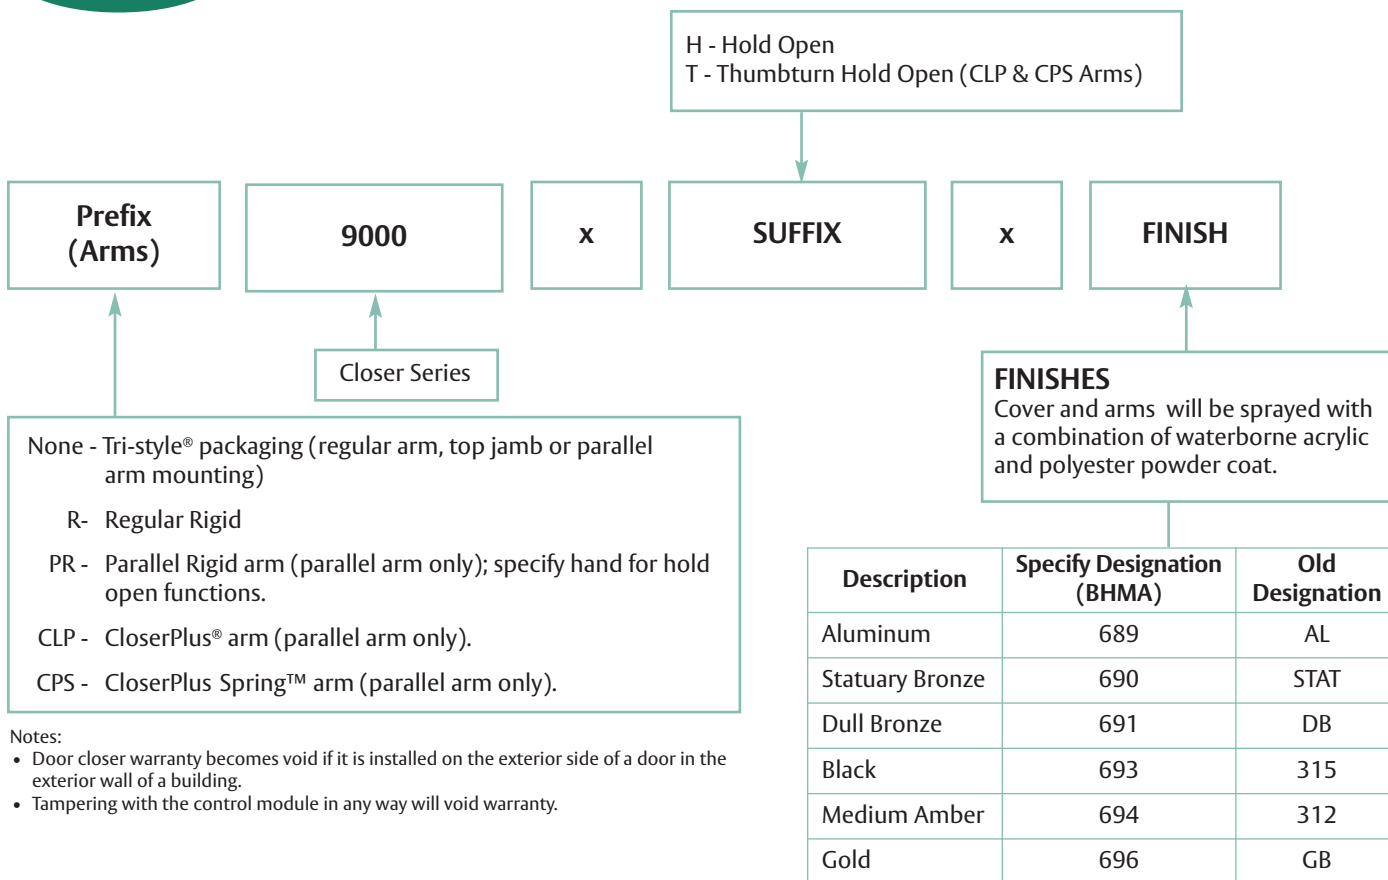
H - Hold Open
T - Thumbturn Hold Open (CLP & CPS Arms)

Prefix (Arms)

9000

x

SUFFIX

x

FINISH

Closer Series

FINISHES
Cover and arms will be sprayed with a combination of waterborne acrylic and polyester powder coat.

None - Tri-style® packaging (regular arm, top jamb or parallel arm mounting)

R- Regular Rigid

PR - Parallel Rigid arm (parallel arm only); specify hand for hold open functions.

CLP - CloserPlus® arm (parallel arm only).

CPS - CloserPlus Spring™ arm (parallel arm only).

Notes:
• Door closer warranty becomes void if it is installed on the exterior side of a door in the exterior wall of a building.
• Tampering with the control module in any way will void warranty.

| Description | Specify Designation (BHMA) | Old Designation |
|---|---|---|
| Aluminum | 689 | AL |
| Statuary Bronze | 690 | STAT |
| Dull Bronze | 691 | DB |
| Black | 693 | 315 |
| Medium Amber | 694 | 312 |
| Gold | 696 | GB |